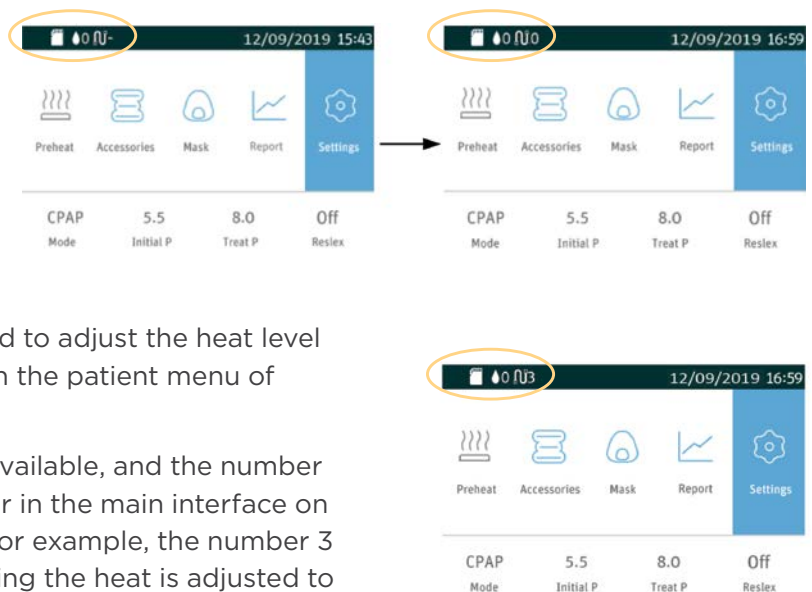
0 -

12/09/2019 15:43

Preheat

Accessories

Mask

Report

Settings

CPAP

Mode

5.5

Initial P

8.0

Treat P

Off

Reslex

0 0

12/09/2019 16:59

Preheat

Accessories

Mask

Report

Settings

CPAP

Mode

5.5

Initial P

8.0

Treat P

Off

Reslex

d to adjust the heat level n the patient menu of

vailable, and the number r in the main interface on or example, the number 3 ing the heat is adjusted to

0 3

12/09/2019 16:59

Preheat

Accessories

Mask

Report

Settings

CPAP

Mode

5.5

Initial P

8.0

Treat P

Off

Reslex